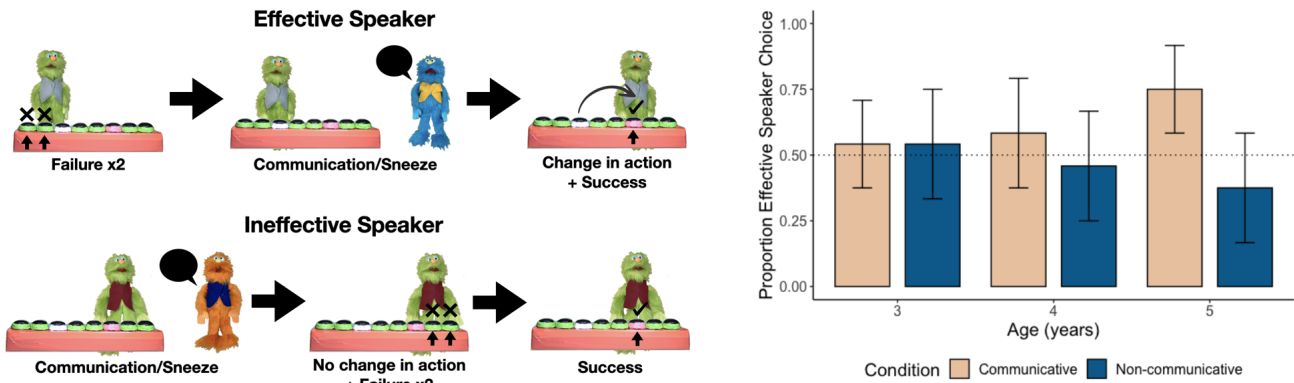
Effective Speaker

Failure x2

Communication/Sneeze

Change in action + Success

Ineffective Speaker

Communication/Sneeze

No change in action + Failure x2

Success

Proportion Effective Speaker Choice

1.00

0.75

0.50

0.25

0.00

3

4

5

Age (years)

Condition Communicative Non-communicative